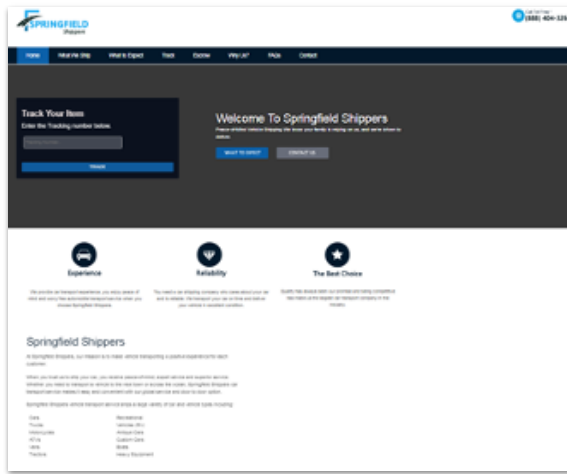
SPRINGFIELD Shippers

Call Us Today (888) 404-326

Home What We Ship What to Expect Track Escrow Why Us? FAQs Contact

Track Your Item

Enter the Tracking number below

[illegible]

TRACK

Welcome To Springfield Shippers

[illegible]

WHAT TO EXPECT CONTACT US

Experience

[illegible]

Reliability

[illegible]

The Best Choice

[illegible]

Springfield Shippers

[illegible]

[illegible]

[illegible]

Cars Recreational
Trucks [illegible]
Motorcycles Antique Cars
ATVs Custom Cars
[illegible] Boats
Tractors Heavy Equipment